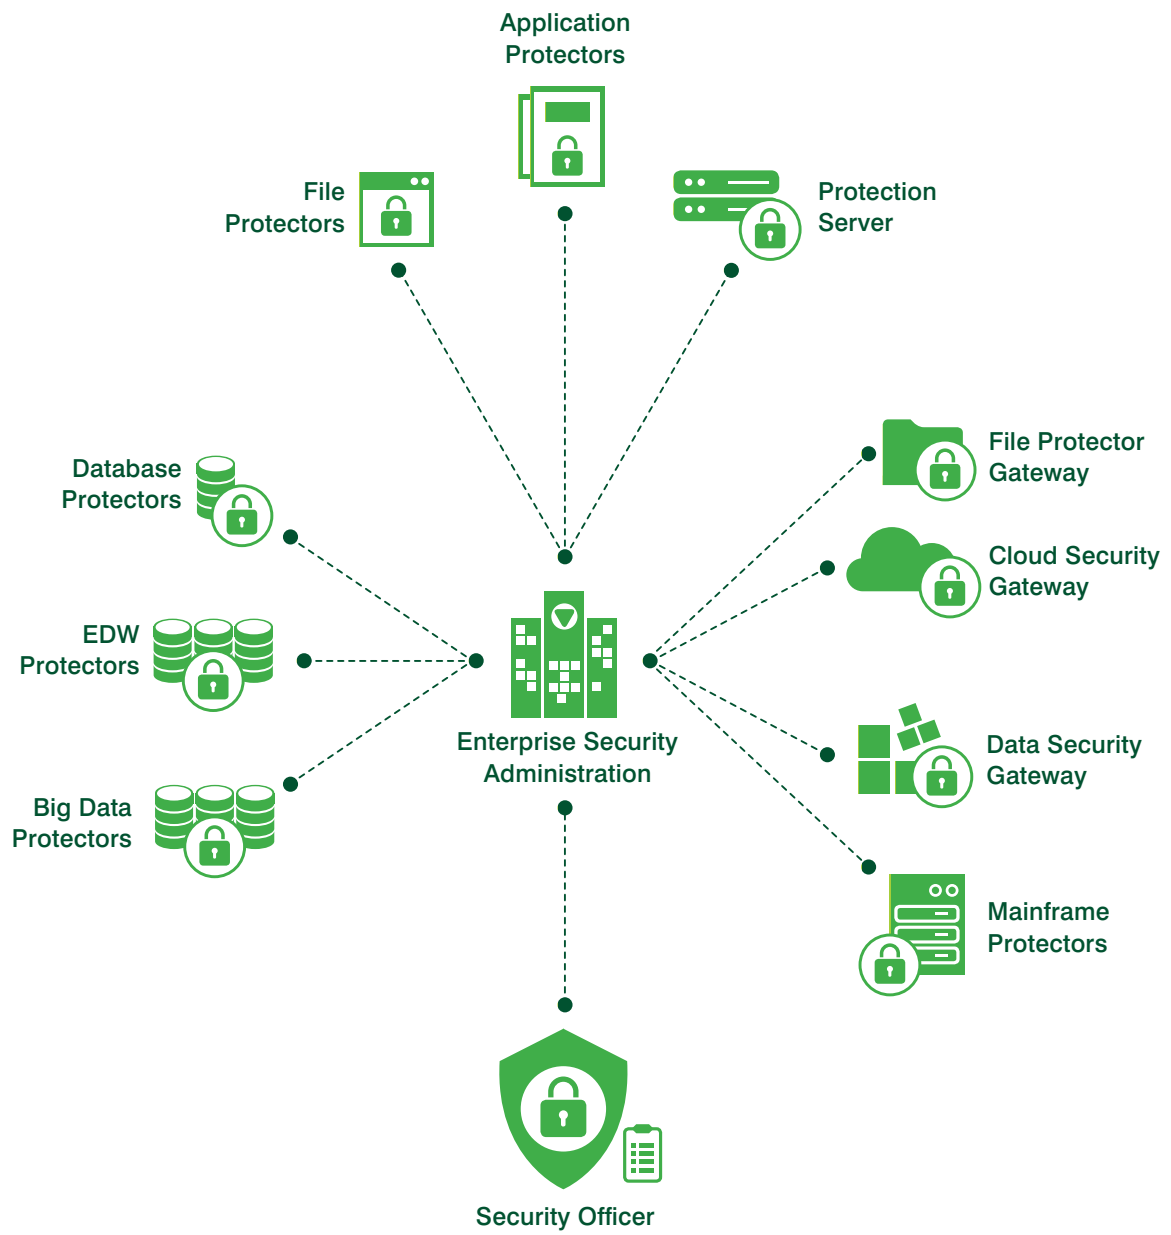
Application Protectors

File Protectors

Protection Server

Database Protectors

EDW Protectors

Big Data Protectors

Enterprise Security Administration

File Protector Gateway

Cloud Security Gateway

Data Security Gateway

Mainframe Protectors

Security Officer